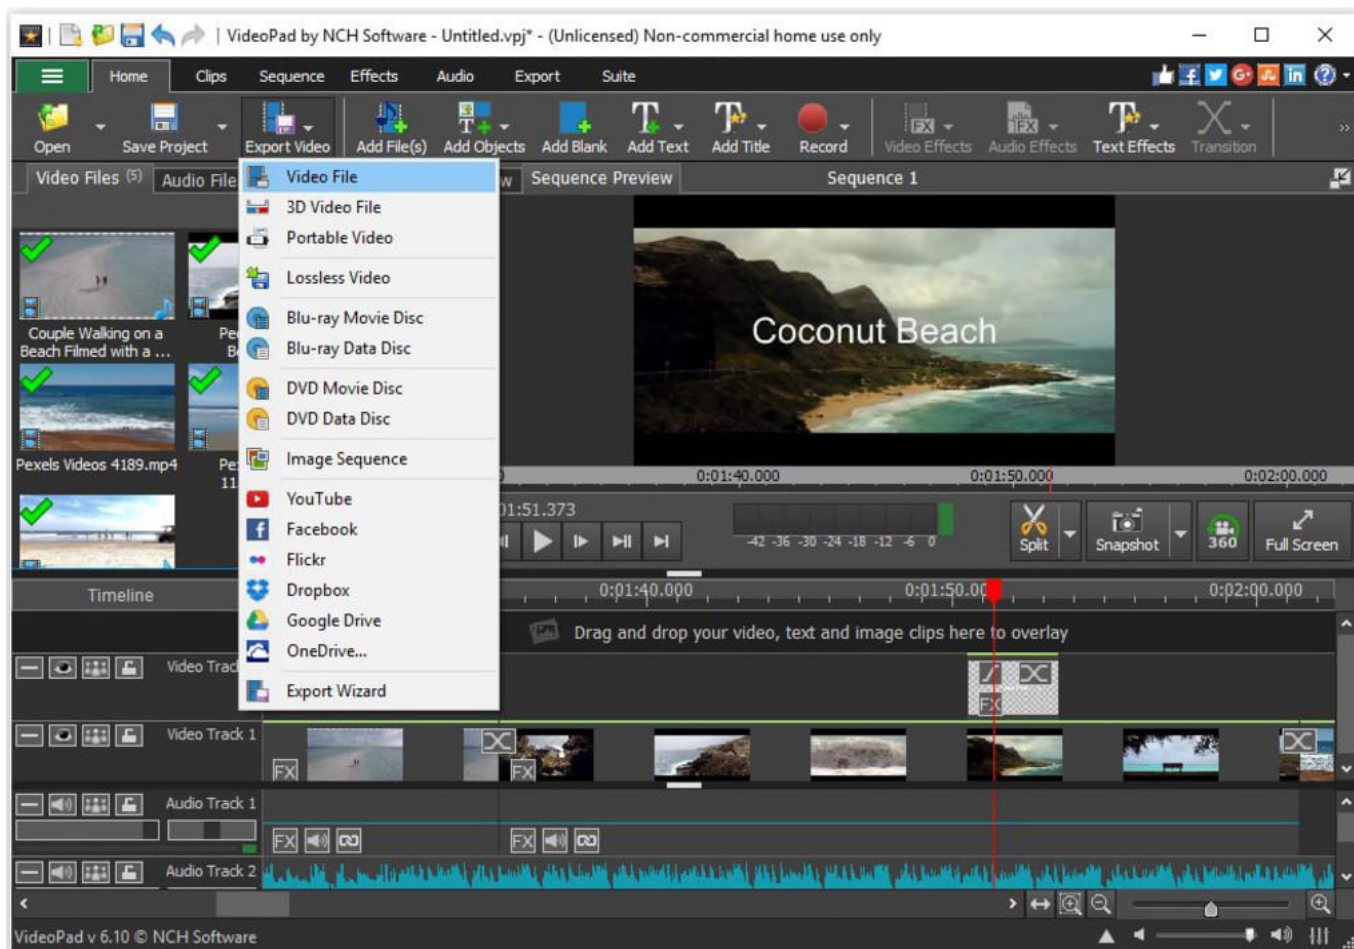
VideoPad by NCH Software - Untitled.vpj* - (Unlicensed) Non-commercial home use only

Home Clips Sequence Effects Audio Export Suite

Open Save Project Export Video Add File(s) Add Objects Add Blank Add Text Add Title Record Video Effects Audio Effects Text Effects Transition

Video Files (5) Audio File

Video File
3D Video File
Portable Video
Lossless Video
Blu-ray Movie Disc
Blu-ray Data Disc
DVD Movie Disc
DVD Data Disc
Image Sequence
YouTube
Facebook
Flickr
Dropbox
Google Drive
OneDrive...
Export Wizard

Sequence Preview Sequence 1

Couple Walking on a Beach Filmed with a ...
Pe Be
Pexels Videos 4189.mp4
Pe 11

Coconut Beach

0:01:40.000 0:01:50.000 0:02:00.000
01:51.373
-42 -36 -30 -24 -18 -12 -6 0
Split Snapshot 360 Full Screen

Timeline
0:01:40.000 0:01:50.000 0:02:00.000
Drag and drop your video, text and image clips here to overlay
Video Track
Video Track 1
Audio Track 1
Audio Track 2

VideoPad v 6.10 © NCH Software